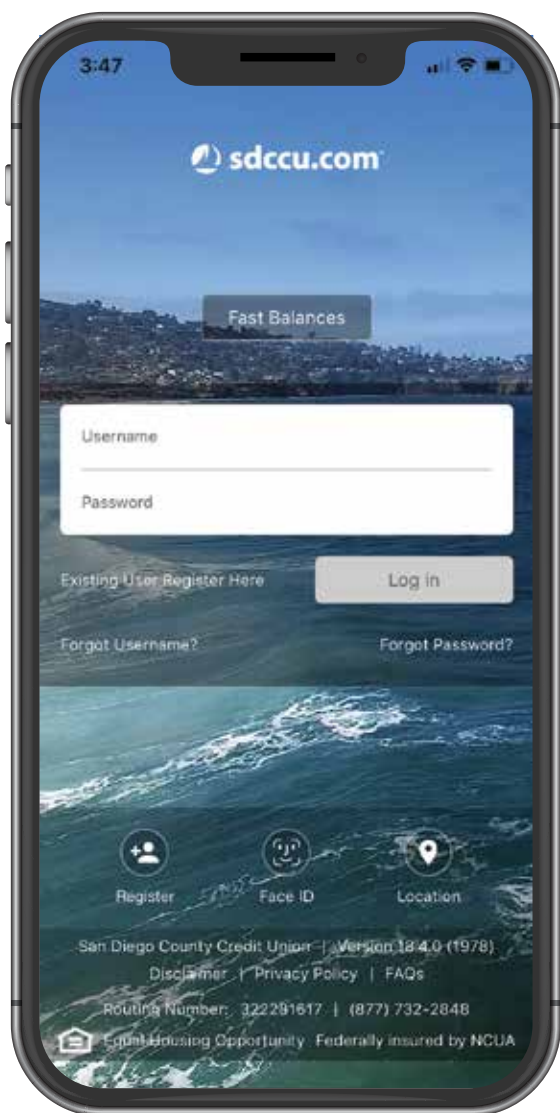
3:47

sdccu.com

Fast Balances

Username

Password

Existing User Register Here

Log in

Forgot Username?

Forgot Password?

Register

Face ID

Location

San Diego County Credit Union | Version 18.4.0 (1978)

Disclaimer | Privacy Policy | FAQs

Routing Number: 322281617 | (877) 732-2848

Equal Housing Opportunity Federally insured by NCUA